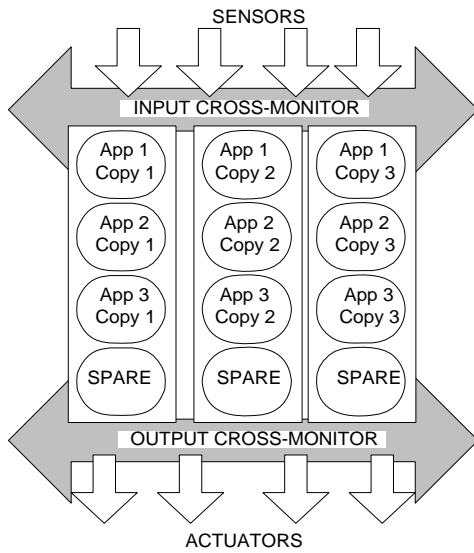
SENSORS

INPUT CROSS-MONITOR

App 1 Copy 1

App 2 Copy 1

App 3 Copy 1

SPARE

App 1 Copy 2

App 2 Copy 2

App 3 Copy 2

SPARE

App 1 Copy 3

App 2 Copy 3

App 3 Copy 3

SPARE

OUTPUT CROSS-MONITOR

ACTUATORS